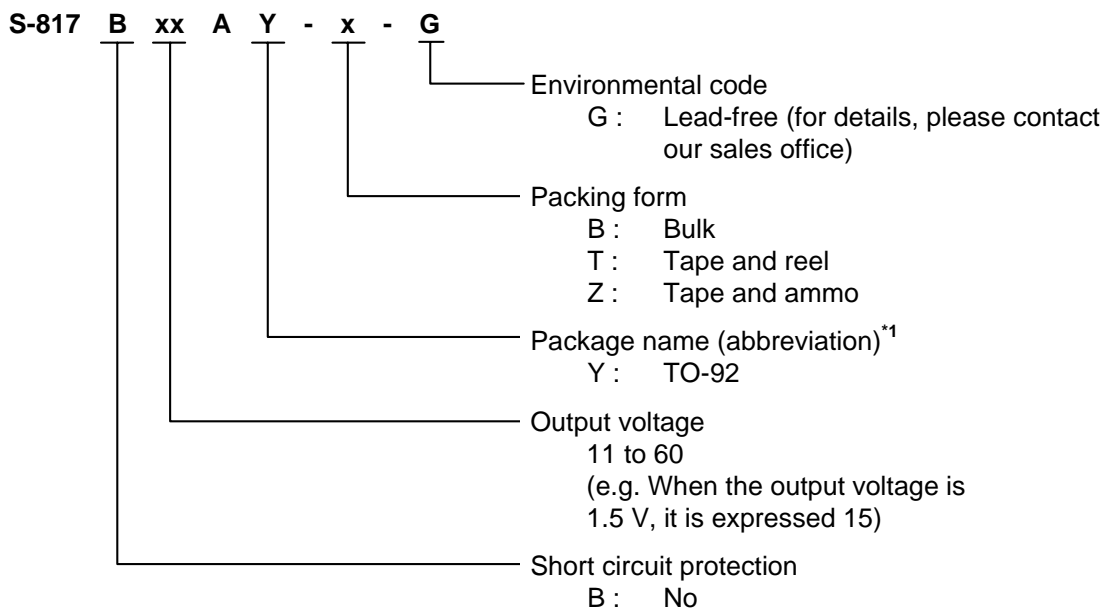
S-817 B xx A Y - x - G

Environmental code
G : Lead-free (for details, please contact our sales office)

Packing form
B : Bulk
T : Tape and reel
Z : Tape and ammo

Package name (abbreviation)$^{*1}$
Y : TO-92

Output voltage
11 to 60
(e.g. When the output voltage is 1.5 V, it is expressed 15)

Short circuit protection
B : No